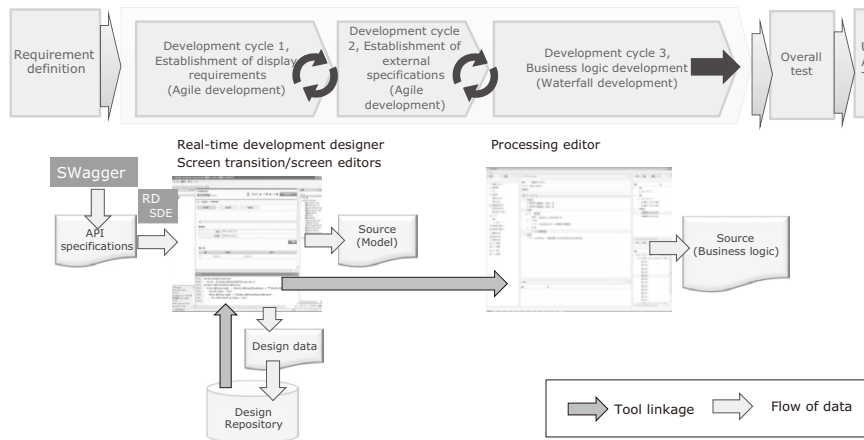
Requirement definition

Development cycle 1, Establishment of display requirements (Agile development)

Development cycle 2, Establishment of external specifications (Agile development)

Development cycle 3, Business logic development (Waterfall development)

Overall test

U
A
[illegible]

Real-time development designer
Screen transition/screen editors

Processing editor

SWagger

RD
SDE

API specifications

Source (Model)

Source (Business logic)

Design data

Design Repository

Tool linkage

Flow of data